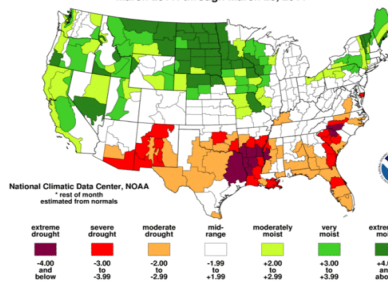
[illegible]

National Climatic Data Center, NOAA
* rest of month
estimated from normals

| extreme drought | severe drought | moderate drought | mid-range | moderately moist | very moist | extre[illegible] |
|---|---|---|---|---|---|---|
| -4.00 and below | -3.00 to -3.99 | -2.00 to -2.99 | -1.99 to +1.99 | +2.00 to +2.99 | +3.00 to +3.99 | +4.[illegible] and abo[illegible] |